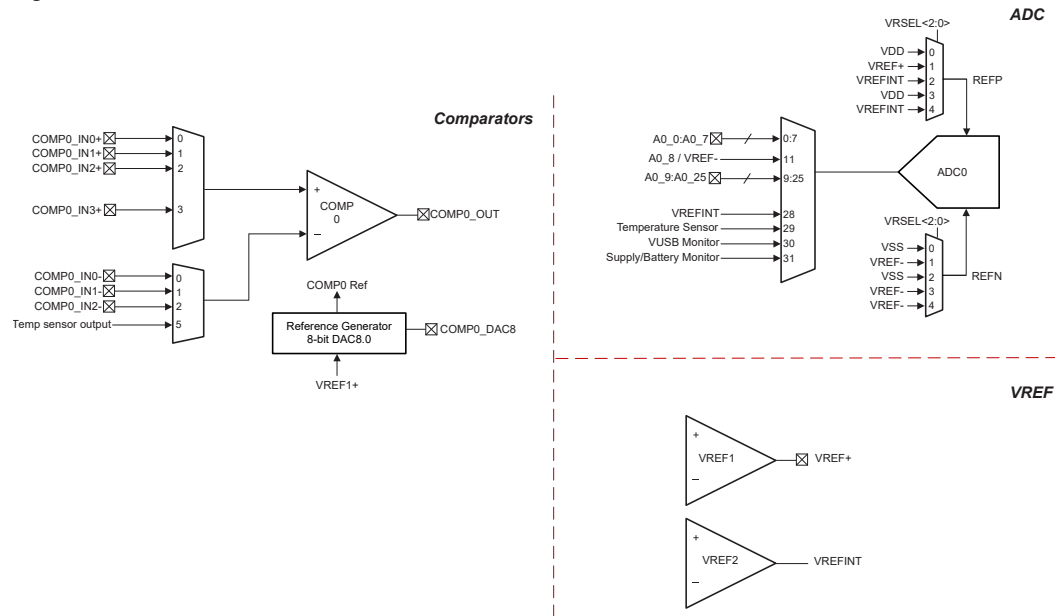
ADC

VRSEL<2:0>

VDD 0
VREF+ 1
VREFINT 2
VDD 3
VREFINT 4

REFP

Comparators

A0_0:A0_7 0:7
A0_8 / VREF- 11
A0_9:A0_25 9:25

ADC0

VREFINT 28
Temperature Sensor 29
VUSB Monitor 30
Supply/Battery Monitor 31

VRSEL<2:0>

VSS 0
VREF- 1
VSS 2
VREF- 3
VREF- 4

REFN

COMP0_IN0+ 0
COMP0_IN1+ 1
COMP0_IN2+ 2

COMP0_IN3+ 3

+
COMP
0
–

COMP0_OUT

COMP0_IN0- 0
COMP0_IN1- 1
COMP0_IN2- 2
Temp sensor output 5

COMP0 Ref

Reference Generator
8-bit DAC8.0

COMP0_DAC8

VREF1+

VREF

+
VREF1
–

VREF+

+
VREF2
–

VREFINT